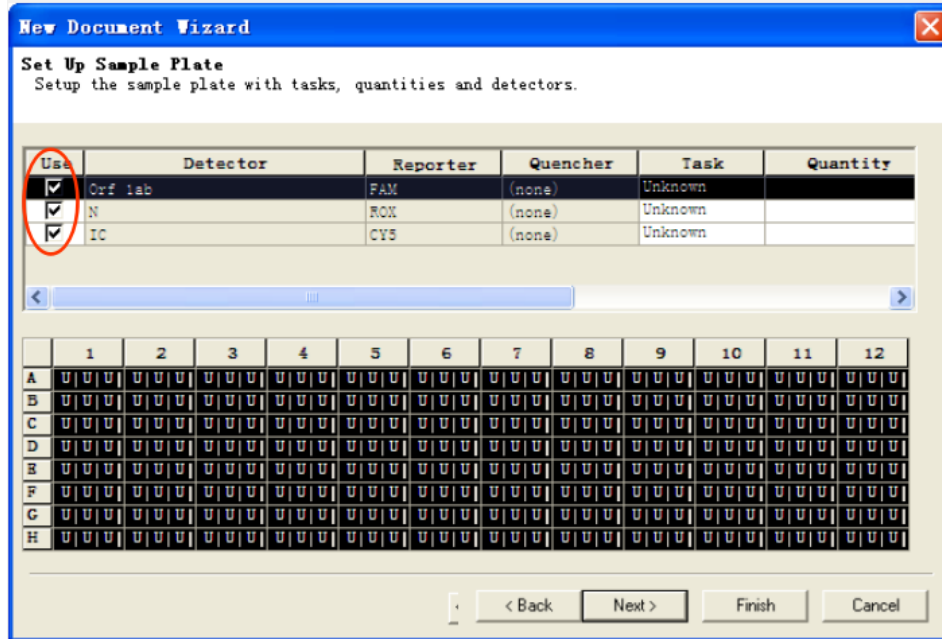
New Document Wizard

Set Up Sample Plate
Setup the sample plate with tasks, quantities and detectors.

| Use | Detector | Reporter | Quencher | Task | Quantity |
|---|---|---|---|---|---|
| ☑ | Orf 1ab | FAM | (none) | Unknown | |
| ☑ | N | ROX | (none) | Unknown | |
| ☑ | IC | CY5 | (none) | Unknown | |

| | 1 | 2 | 3 | 4 | 5 | 6 | 7 | 8 | 9 | 10 | 11 | 12 |
|---|---|---|---|---|---|---|---|---|---|---|---|---|
| A | U U U | U U U | U U U | U U U | U U U | U U U | U U U | U U U | U U U | U U U | U U U | U U U |
| B | U U U | U U U | U U U | U U U | U U U | U U U | U U U | U U U | U U U | U U U | U U U | U U U |
| C | U U U | U U U | U U U | U U U | U U U | U U U | U U U | U U U | U U U | U U U | U U U | U U U |
| D | U U U | U U U | U U U | U U U | U U U | U U U | U U U | U U U | U U U | U U U | U U U | U U U |
| E | U U U | U U U | U U U | U U U | U U U | U U U | U U U | U U U | U U U | U U U | U U U | U U U |
| F | U U U | U U U | U U U | U U U | U U U | U U U | U U U | U U U | U U U | U U U | U U U | U U U |
| G | U U U | U U U | U U U | U U U | U U U | U U U | U U U | U U U | U U U | U U U | U U U | U U U |
| H | U U U | U U U | U U U | U U U | U U U | U U U | U U U | U U U | U U U | U U U | U U U | U U U |

< Back   Next >   Finish   Cancel